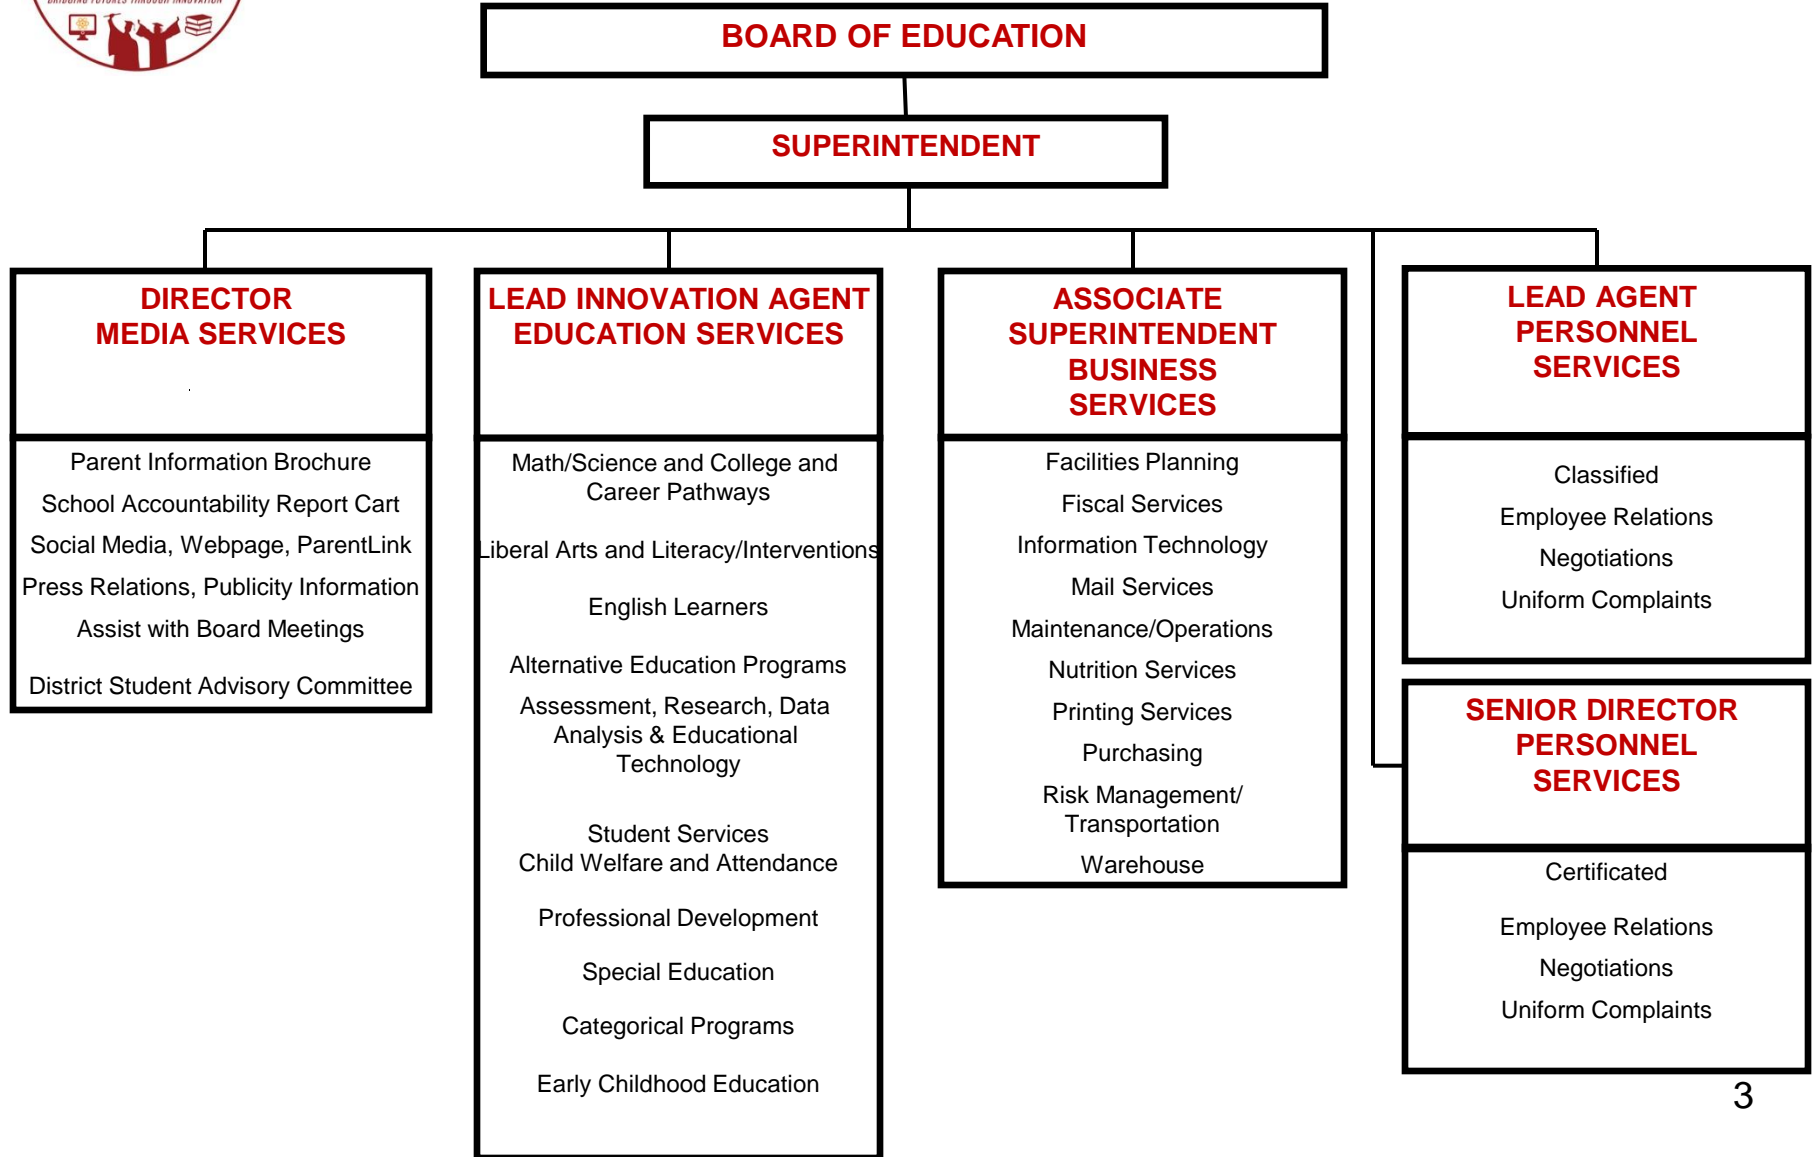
BRIDGING FUTURES THROUGH INNOVATION

BOARD OF EDUCATION

SUPERINTENDENT

DIRECTOR
MEDIA SERVICES

Parent Information Brochure
School Accountability Report Cart
Social Media, Webpage, ParentLink
Press Relations, Publicity Information
Assist with Board Meetings
District Student Advisory Committee

LEAD INNOVATION AGENT
EDUCATION SERVICES

Math/Science and College and Career Pathways
Liberal Arts and Literacy/Interventions
English Learners
Alternative Education Programs
Assessment, Research, Data Analysis & Educational Technology
Student Services
Child Welfare and Attendance
Professional Development
Special Education
Categorical Programs
Early Childhood Education

ASSOCIATE SUPERINTENDENT BUSINESS SERVICES

Facilities Planning
Fiscal Services
Information Technology
Mail Services
Maintenance/Operations
Nutrition Services
Printing Services
Purchasing
Risk Management/ Transportation
Warehouse

LEAD AGENT PERSONNEL SERVICES

Classified
Employee Relations
Negotiations
Uniform Complaints

SENIOR DIRECTOR PERSONNEL SERVICES

Certificated
Employee Relations
Negotiations
Uniform Complaints

3